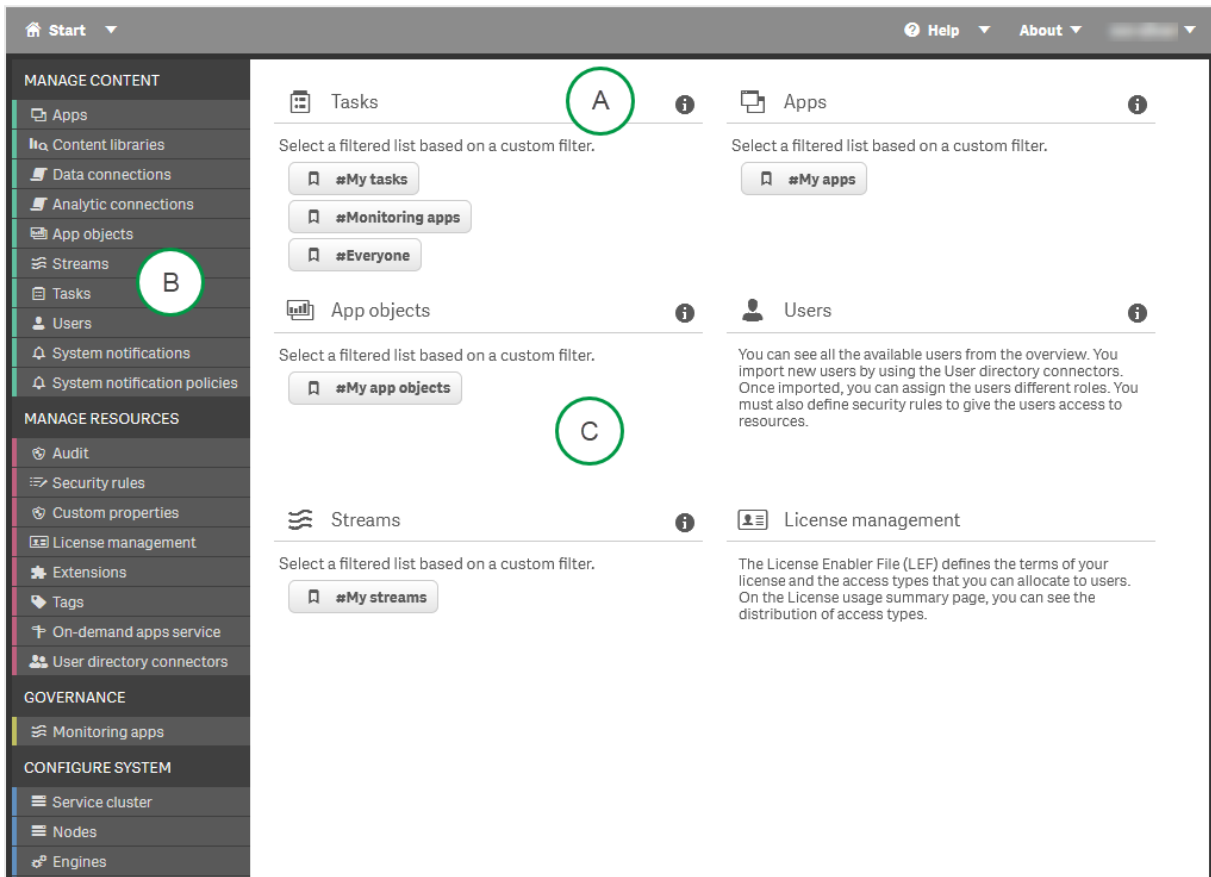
Start

Help About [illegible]

MANAGE CONTENT
Apps
Content libraries
Data connections
Analytic connections
App objects
Streams
Tasks
Users
System notifications
System notification policies
MANAGE RESOURCES
Audit
Security rules
Custom properties
License management
Extensions
Tags
On-demand apps service
User directory connectors
GOVERNANCE
Monitoring apps
CONFIGURE SYSTEM
Service cluster
Nodes
Engines

A

B

C

Tasks

Select a filtered list based on a custom filter.

#My tasks

#Monitoring apps

#Everyone

Apps

Select a filtered list based on a custom filter.

#My apps

App objects

Select a filtered list based on a custom filter.

#My app objects

Users

You can see all the available users from the overview. You import new users by using the User directory connectors. Once imported, you can assign the users different roles. You must also define security rules to give the users access to resources.

Streams

Select a filtered list based on a custom filter.

#My streams

License management

The License Enabler File (LEF) defines the terms of your license and the access types that you can allocate to users. On the License usage summary page, you can see the distribution of access types.